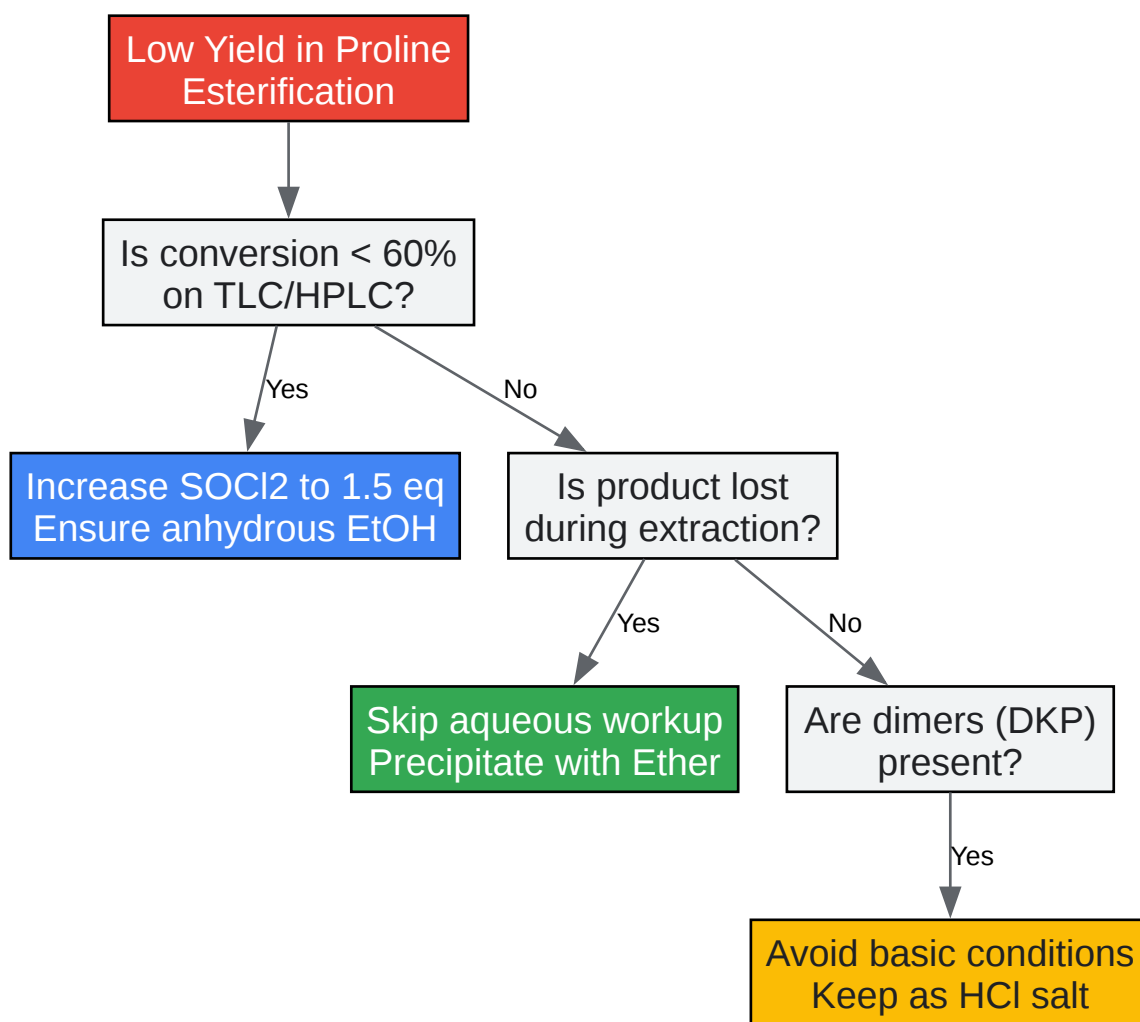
Low Yield in Proline Esterification

Is conversion < 60% on TLC/HPLC?

Yes

Increase SOCl2 to 1.5 eq
Ensure anhydrous EtOH

No

Is product lost during extraction?

Yes

Skip aqueous workup
Precipitate with Ether

No

Are dimers (DKP) present?

Yes

Avoid basic conditions
Keep as HCl salt